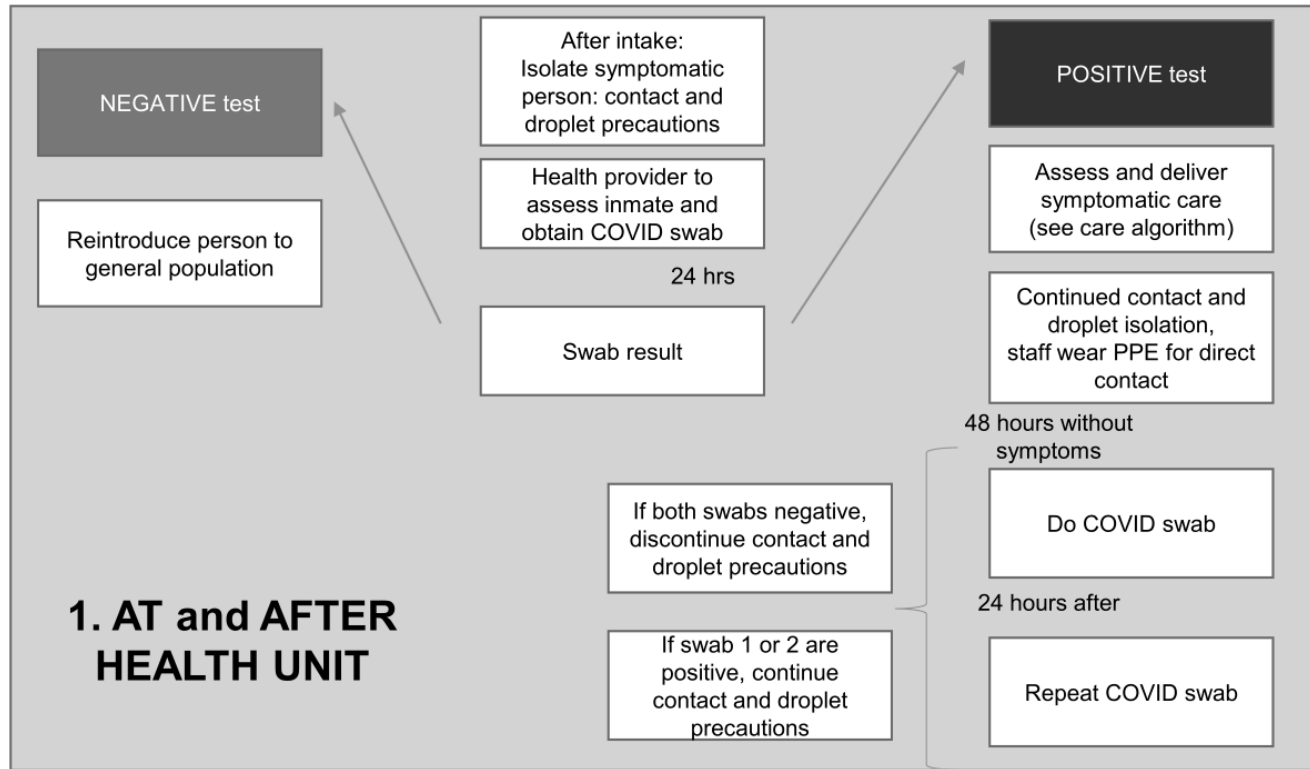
After intake: Isolate symptomatic person: contact and droplet precautions

Health provider to assess inmate and obtain COVID swab

24 hrs

Swab result

NEGATIVE test

Reintroduce person to general population

POSITIVE test

Assess and deliver symptomatic care (see care algorithm)

Continued contact and droplet isolation, staff wear PPE for direct contact

48 hours without symptoms

Do COVID swab

24 hours after

Repeat COVID swab

If both swabs negative, discontinue contact and droplet precautions

If swab 1 or 2 are positive, continue contact and droplet precautions

1. AT and AFTER HEALTH UNIT